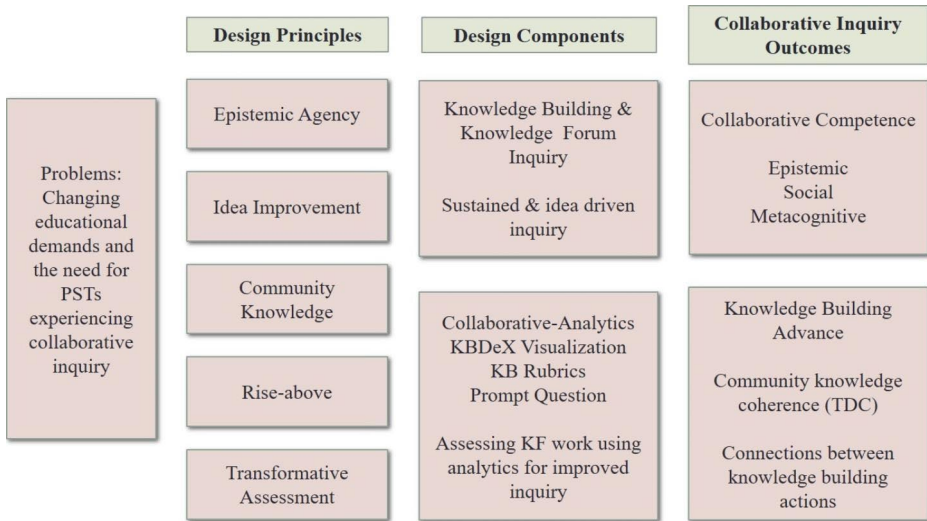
Problems: Changing educational demands and the need for PSTs experiencing collaborative inquiry

Design Principles

Epistemic Agency

Idea Improvement

Community Knowledge

Rise-above

Transformative Assessment

Design Components

Knowledge Building & Knowledge Forum Inquiry

Sustained & idea driven inquiry

Collaborative-Analytics
KBDeX Visualization
KB Rubrics
Prompt Question

Assessing KF work using analytics for improved inquiry

Collaborative Inquiry Outcomes

Collaborative Competence

Epistemic
Social
Metacognitive

Knowledge Building Advance

Community knowledge coherence (TDC)

Connections between knowledge building actions